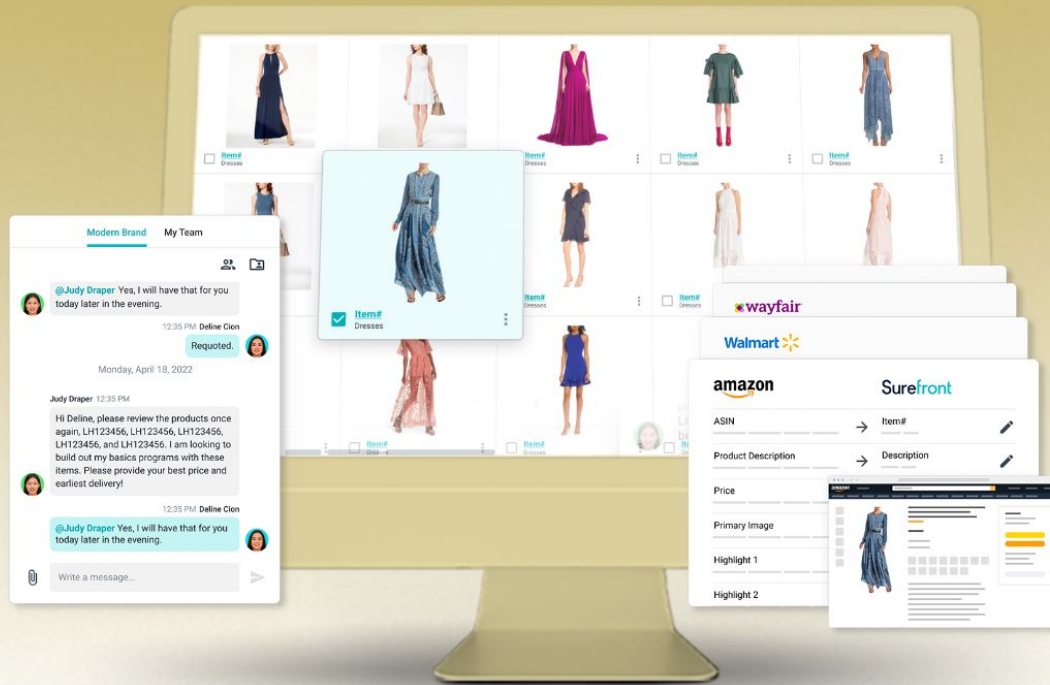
Item#
Dresses

Item#
Dresses

Item#
Dresses

Item#
Dresses

Item#
Dresses

Item#
Dresses

Item#
Dresses

Modern Brand
My Team

@Judy Draper Yes, I will have that for you today later in the evening.

12:35 PM Deline Cion

Requoted.

Monday, April 18, 2022

Judy Draper 12:35 PM

Hi Deline, please review the products once again, LH123456, LH123456, LH123456, LH123456, and LH123456. I am looking to build out my basics programs with these items. Please provide your best price and earliest delivery!

12:35 PM Deline Cion

@Judy Draper Yes, I will have that for you today later in the evening.

Write a message...

wayfair

Walmart

amazon
Surefront

ASIN
Item#

Product Description
Description

Price

Primary Image

Highlight 1

Highlight 2

amazon